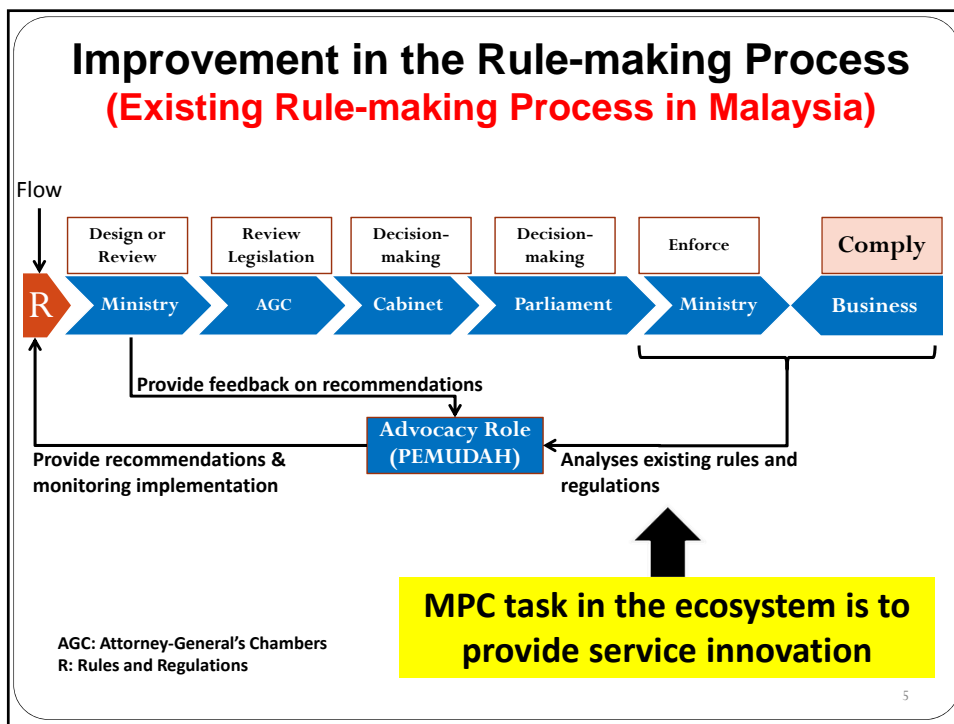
Improvement in the Rule-making Process
(Existing Rule-making Process in Malaysia)

Flow

Design or Review

Review Legislation

Decision-making

Decision-making

Enforce

Comply

R

Ministry

AGC

Cabinet

Parliament

Ministry

Business

Provide feedback on recommendations

Advocacy Role (PEMUDAH)

Provide recommendations & monitoring implementation

Analyses existing rules and regulations

MPC task in the ecosystem is to provide service innovation

AGC: Attorney-General's Chambers
R: Rules and Regulations

5